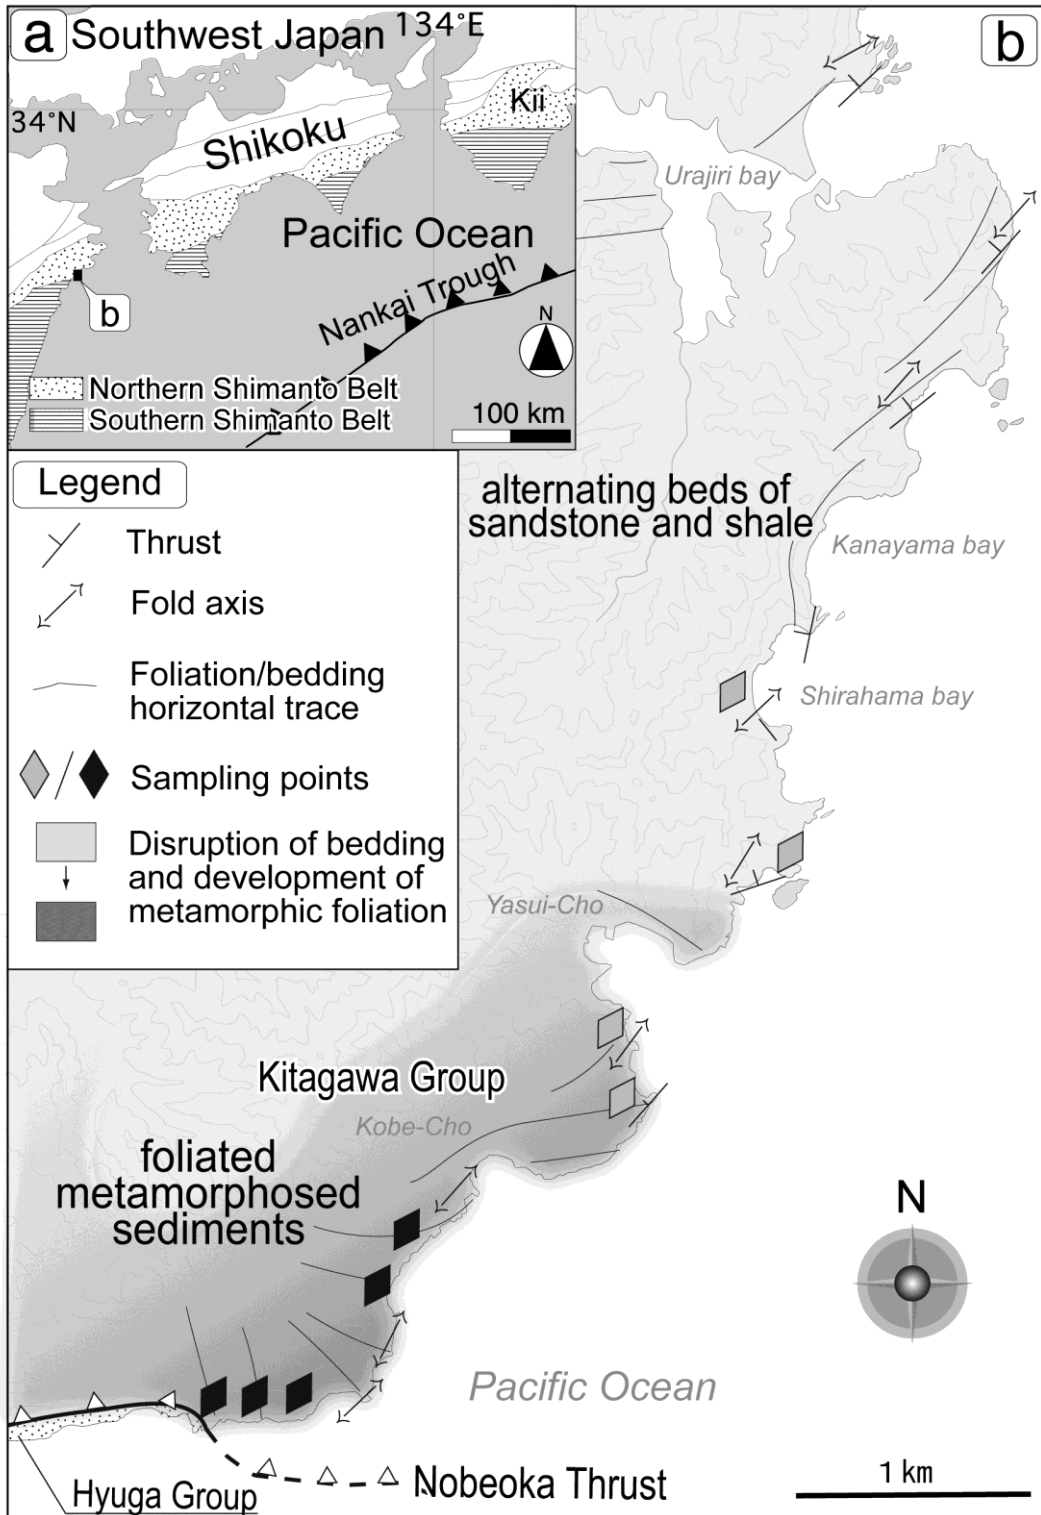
a Southwest Japan 134°E

34°N

Kii

Shikoku

Pacific Ocean

Nankai Trough

b

N

Northern Shimanto Belt
Southern Shimanto Belt

100 km

b

Urajiri bay

Legend

Thrust

Fold axis

Foliation/bedding horizontal trace

Sampling points

Disruption of bedding and development of metamorphic foliation

alternating beds of sandstone and shale

Kanayama bay

Shirahama bay

Yasui-Cho

Kitagawa Group

Kobe-Cho

foliated metamorphosed sediments

N

Pacific Ocean

Hyuga Group

Nobeoka Thrust

1 km